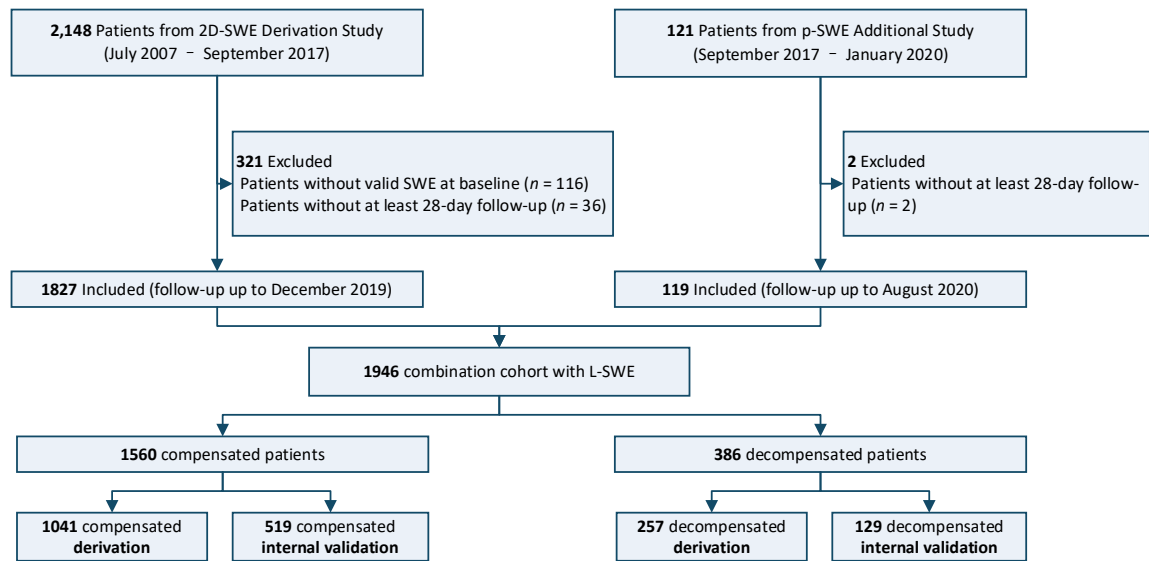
**2,148** Patients from 2D-SWE Derivation Study (July 2007 – September 2017)

**121** Patients from p-SWE Additional Study (September 2017 – January 2020)

**321** Excluded
Patients without valid SWE at baseline ($n$ = 116)
Patients without at least 28-day follow-up ($n$ = 36)

**2** Excluded
Patients without at least 28-day follow-up ($n$ = 2)

**1827** Included (follow-up up to December 2019)

**119** Included (follow-up up to August 2020)

**1946** combination cohort with L-SWE

**1560** compensated patients

**386** decompensated patients

**1041** compensated **derivation**

**519** compensated **internal validation**

**257** decompensated **derivation**

**129** decompensated **internal validation**